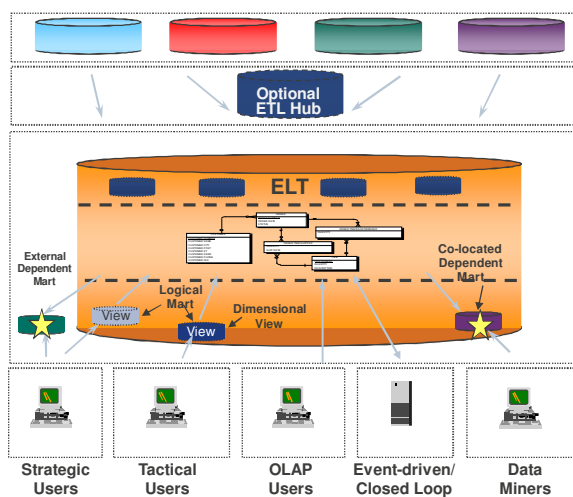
Optional ETL Hub

ELT

External Dependent Mart

Logical Mart

View

View

Dimensional View

Co-located Dependent Mart

Strategic Users

Tactical Users

OLAP Users

Event-driven/ Closed Loop

Data Miners